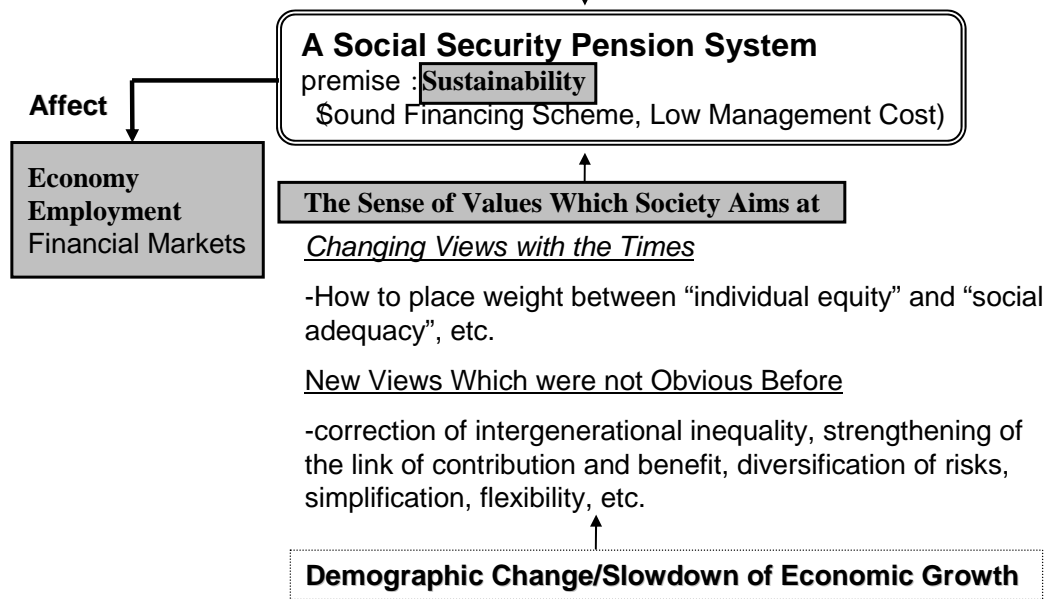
A Social Security Pension System
premise : Sustainability
(Sound Financing Scheme, Low Management Cost)

Affect

Economy
Employment
Financial Markets

The Sense of Values Which Society Aims at

Changing Views with the Times

-How to place weight between “individual equity” and “social adequacy”, etc.

New Views Which were not Obvious Before

-correction of intergenerational inequality, strengthening of the link of contribution and benefit, diversification of risks, simplification, flexibility, etc.

Demographic Change/Slowdown of Economic Growth